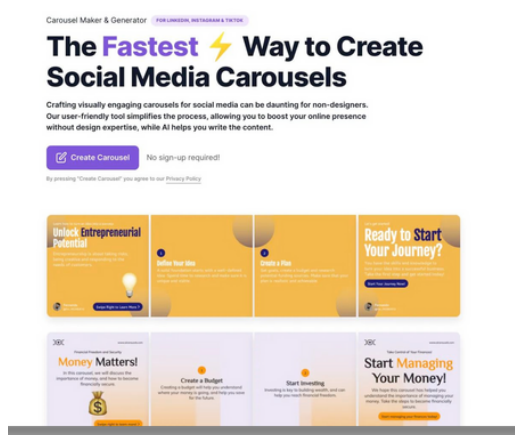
Carousel Maker & Generator FOR LINKEDIN, INSTAGRAM & TIKTOK

The Fastest ⚡ Way to Create Social Media Carousels

Crafting visually engaging carousels for social media can be daunting for non-designers. Our user-friendly tool simplifies the process, allowing you to boost your online presence without design expertise, while AI helps you write the content.

Create Carousel No sign-up required!

By pressing "Create Carousel" you agree to our Privacy Policy

Unlock Entrepreneurial Potential

Define Your Idea

Create a Plan

Ready to Start Your Journey?

Money Matters!

Create a Budget

Start Investing

Start Managing Your Money!